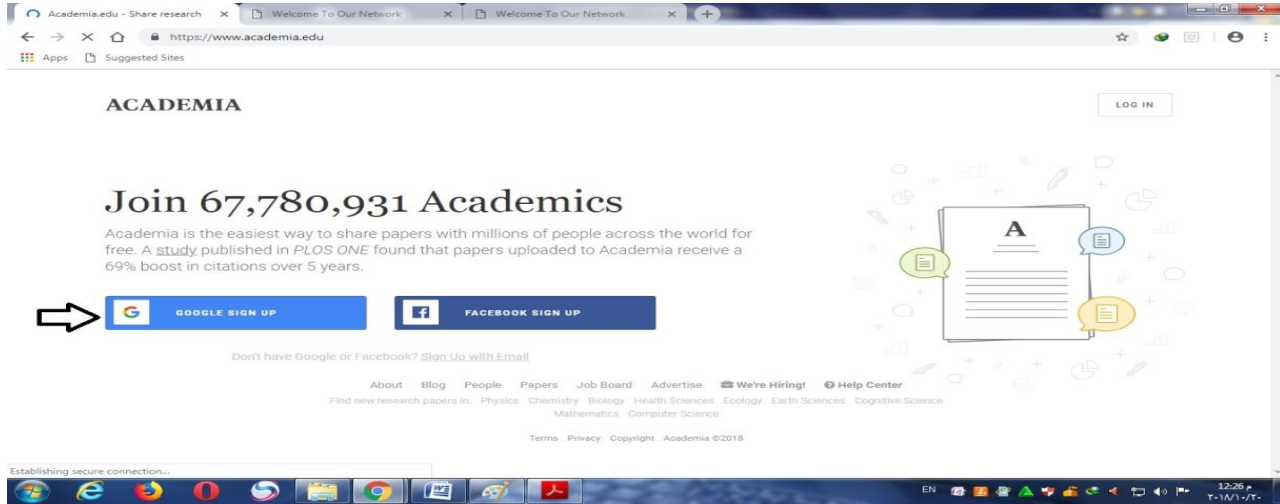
Academia.edu - Share research × Welcome To Our Network × Welcome To Our Network ×

https://www.academia.edu

Apps Suggested Sites

ACADEMIA

LOG IN

Join 67,780,931 Academics

Academia is the easiest way to share papers with millions of people across the world for free. A study published in PLOS ONE found that papers uploaded to Academia receive a 69% boost in citations over 5 years.

G GOOGLE SIGN UP

f FACEBOOK SIGN UP

A

Don't have Google or Facebook? Sign Up with Email

About Blog People Papers Job Board Advertise We're Hiring! Help Center

Find new research papers in: Physics Chemistry Biology Health Sciences Ecology Earth Sciences Cognitive Science Mathematics Computer Science

Terms Privacy Copyright Academia ©2018

Establishing secure connection...

EN

12:26 م
٢٠١٨/١٠/٢٠